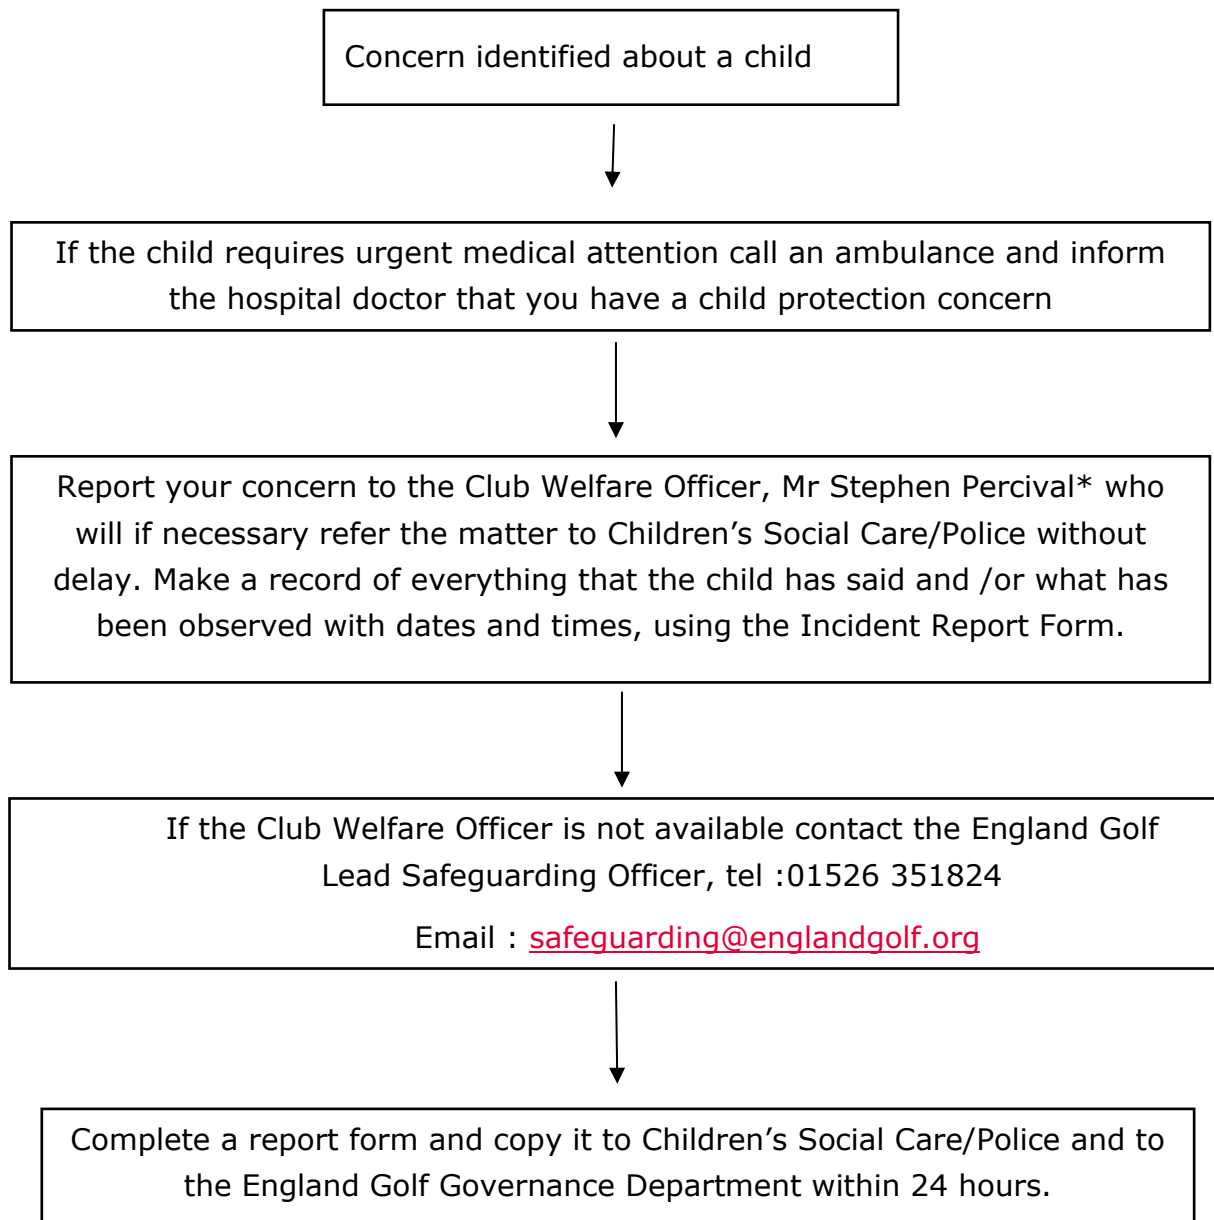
Concern identified about a child

If the child requires urgent medical attention call an ambulance and inform the hospital doctor that you have a child protection concern

Report your concern to the Club Welfare Officer, Mr Stephen Percival* who will if necessary refer the matter to Children's Social Care/Police without delay. Make a record of everything that the child has said and /or what has been observed with dates and times, using the Incident Report Form.

If the Club Welfare Officer is not available contact the England Golf Lead Safeguarding Officer, tel :01526 351824

Email : safeguarding@englandgolf.org

Complete a report form and copy it to Children's Social Care/Police and to the England Golf Governance Department within 24 hours.